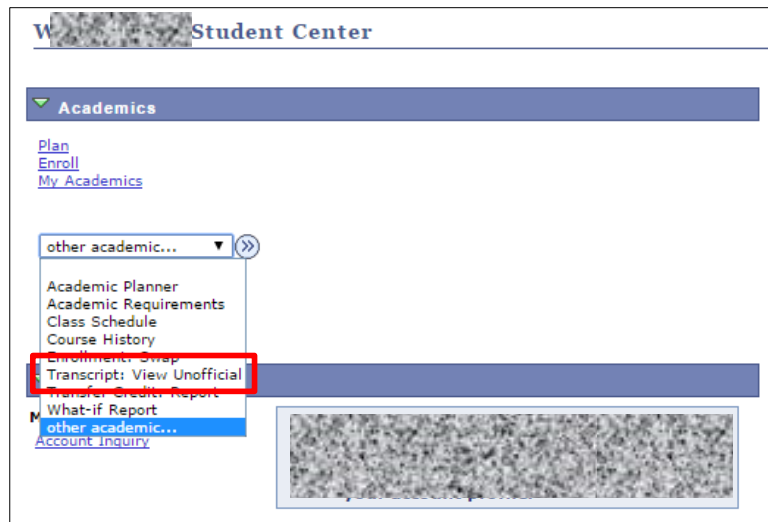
W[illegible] Student Center

Academics

Plan
Enroll
My Academics

other academic...

Academic Planner
Academic Requirements
Class Schedule
Course History
Enrollment: Swap
Transcript: View Unofficial
Transfer Credit: Report
What-if Report
other academic...

M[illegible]
Account Inquiry